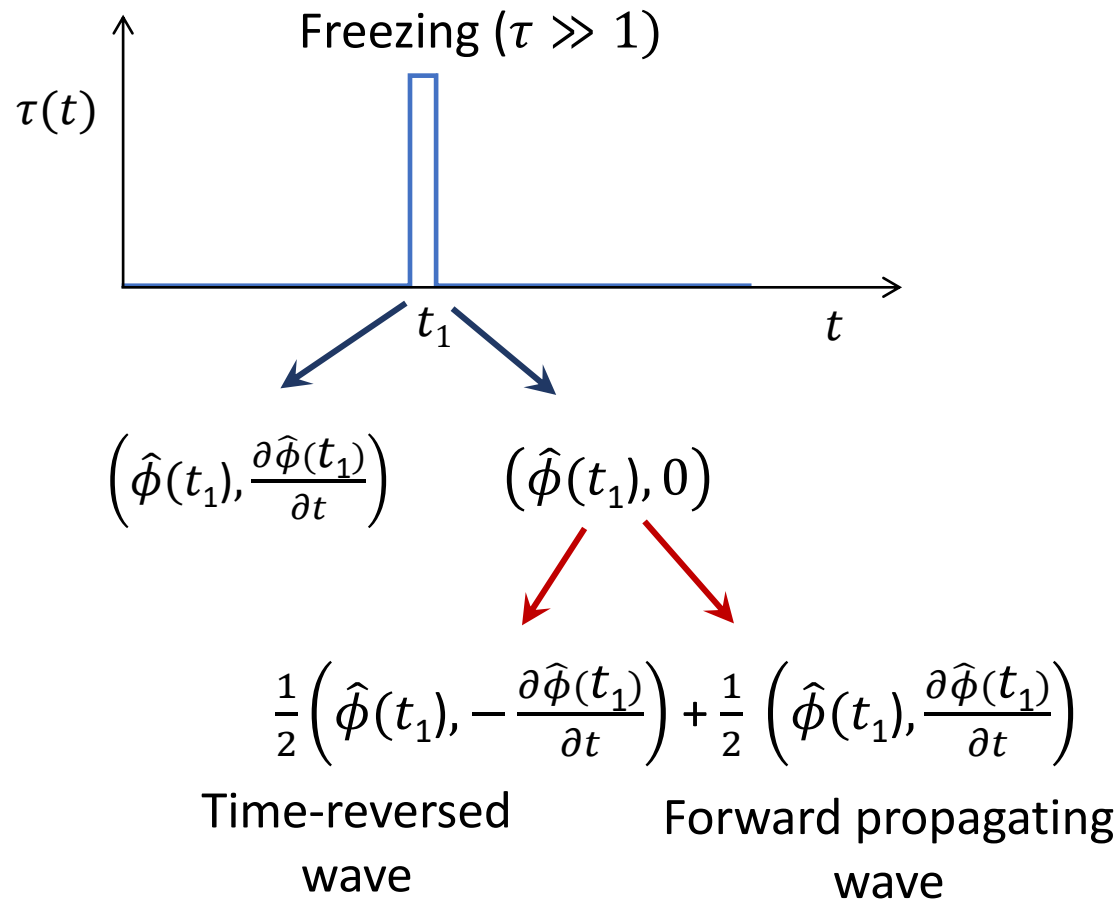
Freezing ($\tau \gg 1$)

$\tau(t)$

$t_1$

$t$

$\left(\hat{\phi}(t_1), \frac{\partial \hat{\phi}(t_1)}{\partial t}\right)$

$\left(\hat{\phi}(t_1), 0\right)$

$\frac{1}{2}\left(\hat{\phi}(t_1), -\frac{\partial \hat{\phi}(t_1)}{\partial t}\right) + \frac{1}{2}\left(\hat{\phi}(t_1), \frac{\partial \hat{\phi}(t_1)}{\partial t}\right)$

Time-reversed wave

Forward propagating wave